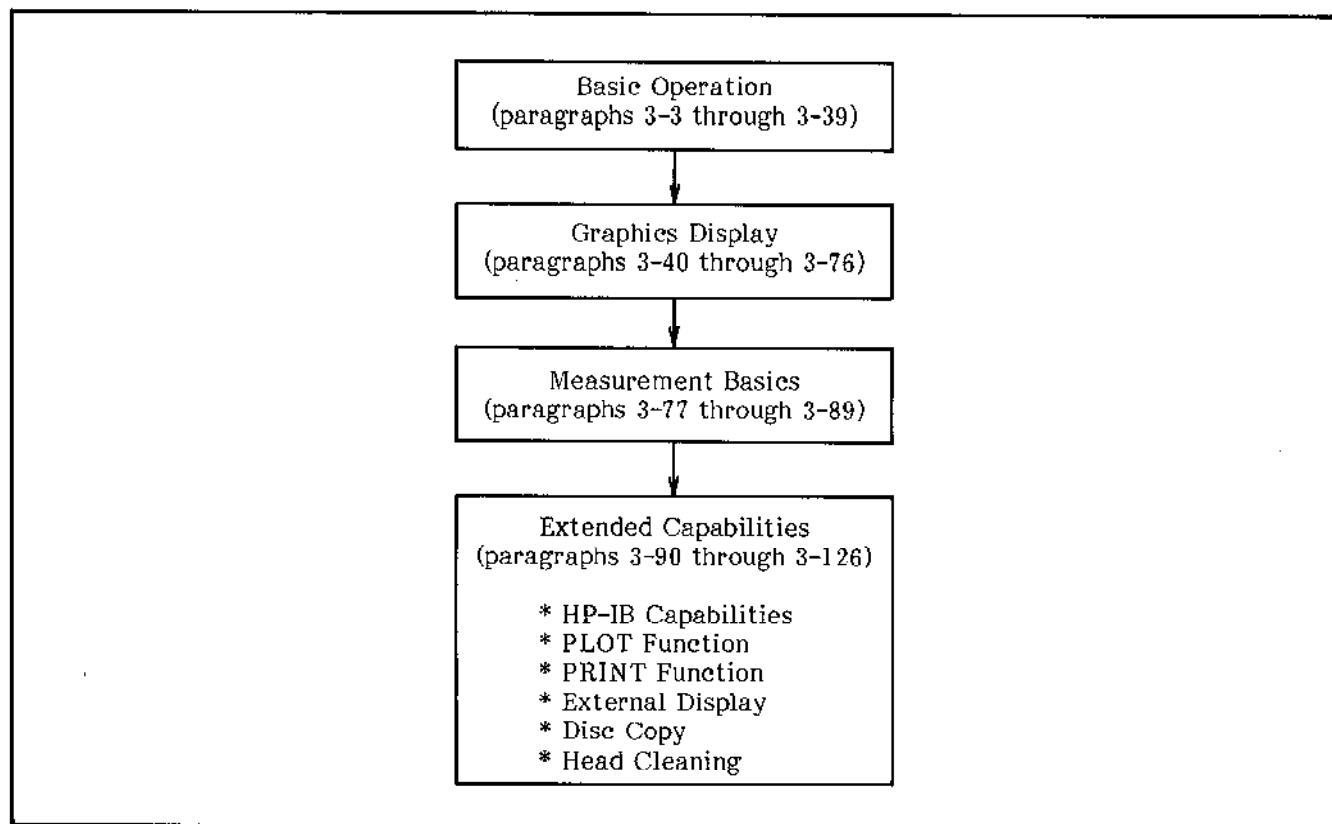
Basic Operation
(paragraphs 3-3 through 3-39)

Graphics Display
(paragraphs 3-40 through 3-76)

Measurement Basics
(paragraphs 3-77 through 3-89)

Extended Capabilities
(paragraphs 3-90 through 3-126)

* HP-IB Capabilities
* PLOT Function
* PRINT Function
* External Display
* Disc Copy
* Head Cleaning